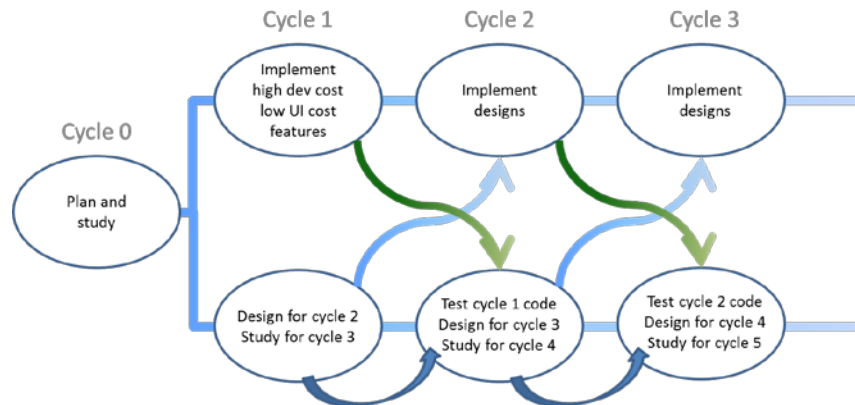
Cycle 0

Plan and study

Cycle 1

Implement high dev cost low UI cost features

Design for cycle 2 Study for cycle 3

Cycle 2

Implement designs

Test cycle 1 code Design for cycle 3 Study for cycle 4

Cycle 3

Implement designs

Test cycle 2 code Design for cycle 4 Study for cycle 5